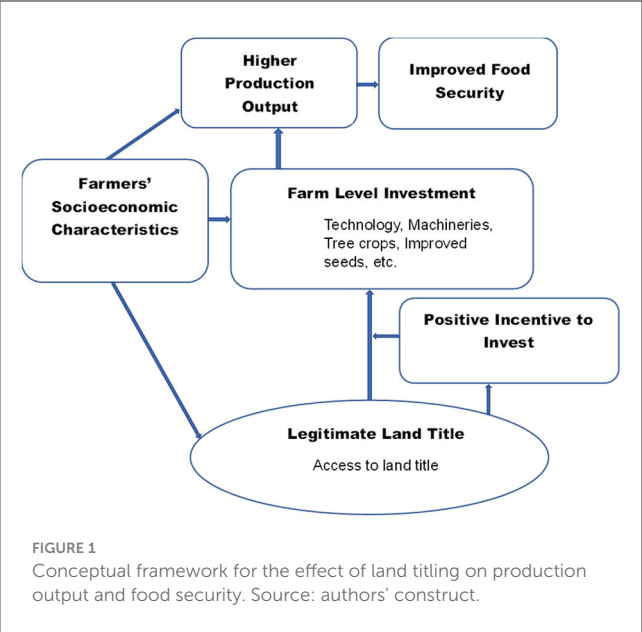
Higher Production Output

Improved Food Security

Farmers' Socioeconomic Characteristics

Farm Level Investment

Technology, Machineries, Tree crops, Improved seeds, etc.

Positive Incentive to Invest

Legitimate Land Title

Access to land title

FIGURE 1
Conceptual framework for the effect of land titling on production output and food security. Source: authors' construct.